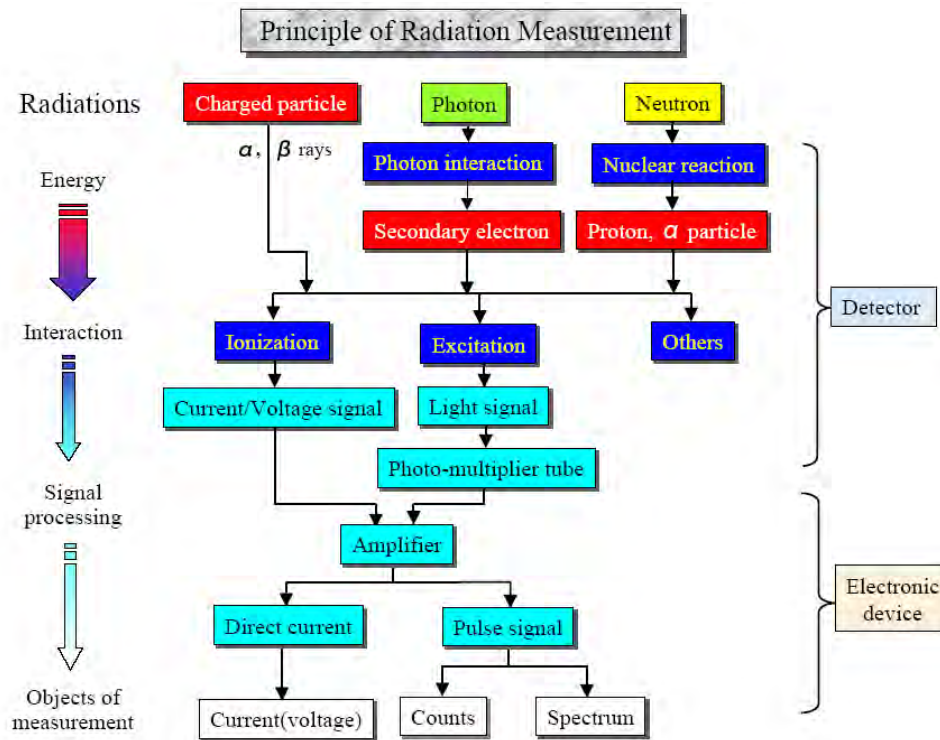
Principle of Radiation Measurement

Radiations

Charged particle

Photon

Neutron

$\alpha$, $\beta$ rays

Photon interaction

Nuclear reaction

Energy

Secondary electron

Proton, $\alpha$ particle

Detector

Interaction

Ionization

Excitation

Others

Current/Voltage signal

Light signal

Photo-multiplier tube

Signal processing

Amplifier

Electronic device

Direct current

Pulse signal

Objects of measurement

Current(voltage)

Counts

Spectrum